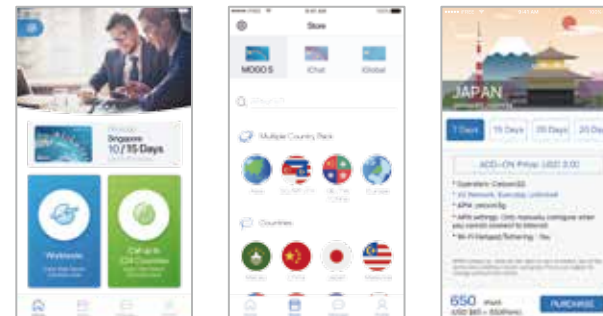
Singapore
10/15 Days

Worldwide

Call up to 224 Countries

Store

MOGO S

iChat

Global

Search

Multiple Country Pack

Asia

Europe

Countries

JAPAN

7 Days

15 Days

20 Days

30 Day

ADD-ON Price: USD 2.00

* Operators: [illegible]

* 4G Network, Everyday unlimited

* APN: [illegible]

* APN settings: Only manually configure when you cannot connect to Internet

* Wi-Fi Hotspot(Tethering) : Yes

650

PURCHASE